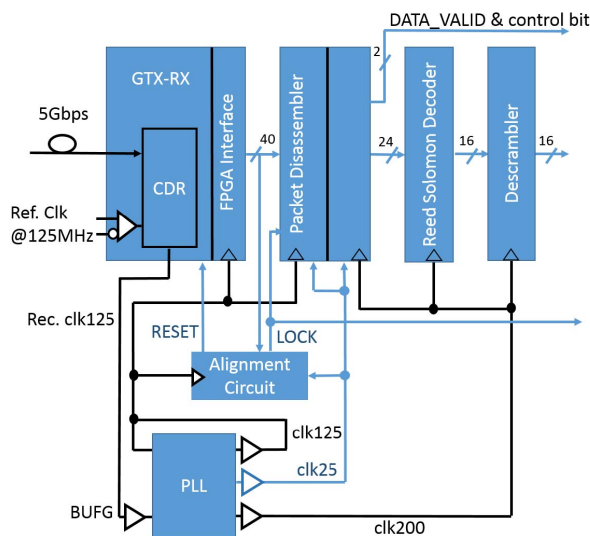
DATA_VALID & control bit

2

GTX-RX

5Gbps

CDR

FPGA Interface

40

Packet Disassembler

24

Reed Solomon Decoder

16

Descrambler

16

Ref. Clk
@125MHz

Rec. clk125

RESET

LOCK

Alignment Circuit

clk125

PLL

clk25

BUFG

clk200